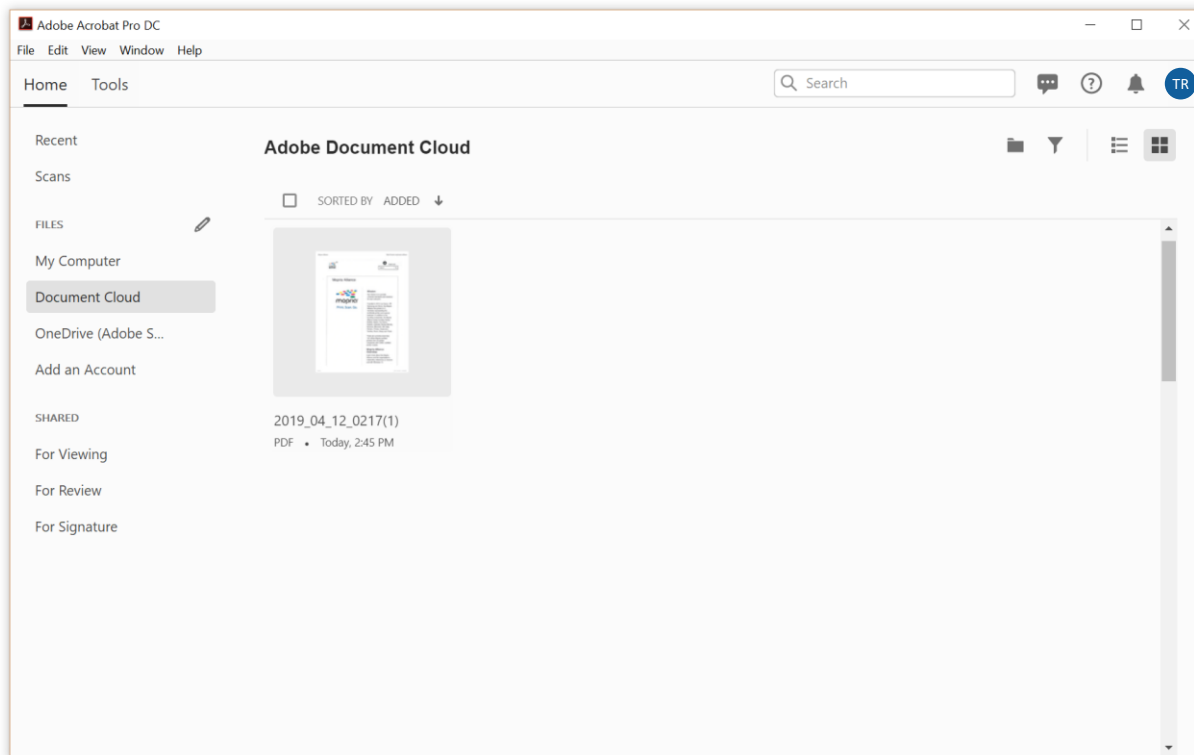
Adobe Acrobat Pro DC

File Edit View Window Help

Home Tools

Search

TR

Recent

Scans

FILES

My Computer

Document Cloud

OneDrive (Adobe S...

Add an Account

SHARED

For Viewing

For Review

For Signature

Adobe Document Cloud

SORTED BY ADDED ↓

2019_04_12_0217(1)

PDF • Today, 2:45 PM